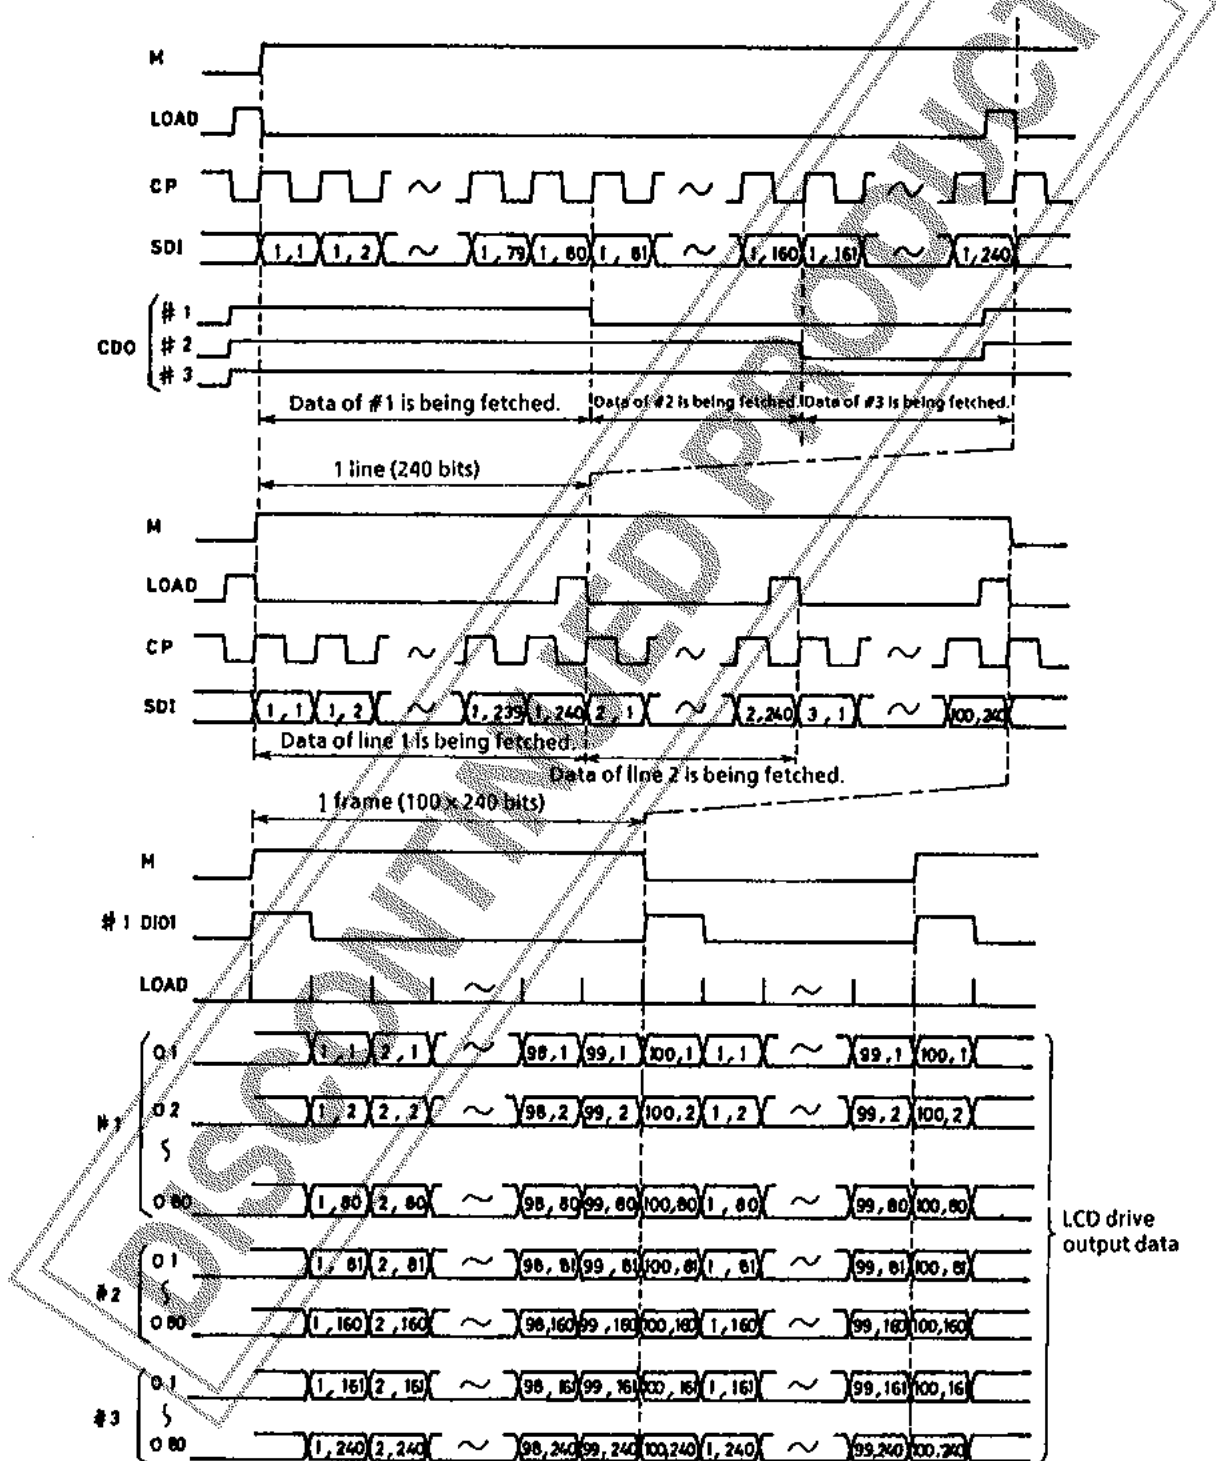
M

LOAD

CP

SDI 1, 1 1, 2 ~ 1, 79 1, 80 1, 81 ~ 1, 160 1, 161 ~ 1, 240

CDO #1 #2 #3

Data of #1 is being fetched. Data of #2 is being fetched. Data of #3 is being fetched.

1 line (240 bits)

M

LOAD

CP

SDI 1, 1 1, 2 ~ 1, 239 1, 240 2, 1 ~ 2, 240 3, 1 ~ 100, 240

Data of line 1 is being fetched.

Data of line 2 is being fetched.

1 frame (100 × 240 bits)

M

#1 DIO1

LOAD

#1 O 1 1, 1 2, 1 ~ 98, 1 99, 1 100, 1 1, 1 ~ 99, 1 100, 1

O 2 1, 2 2, 2 ~ 98, 2 99, 2 100, 2 1, 2 ~ 99, 2 100, 2

O 80 1, 80 2, 80 ~ 98, 80 99, 80 100, 80 1, 80 ~ 99, 80 100, 80

#2 O 1 1, 81 2, 81 ~ 98, 81 99, 81 100, 81 1, 81 ~ 99, 81 100, 81

O 80 1, 160 2, 160 ~ 98, 160 99, 160 100, 160 1, 160 ~ 99, 160 100, 160

#3 O 1 1, 161 2, 161 ~ 98, 161 99, 161 100, 161 1, 161 ~ 99, 161 100, 161

O 80 1, 240 2, 240 ~ 98, 240 99, 240 100, 240 1, 240 ~ 99, 240 100, 240

LCD drive output data

DISCONTINUED PRODUCT